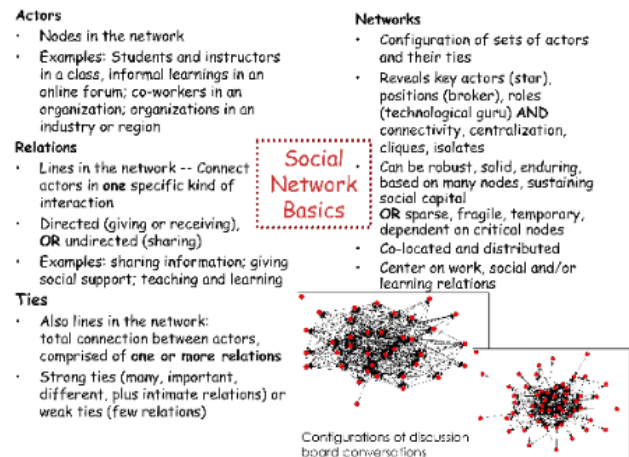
**Actors**

- Nodes in the network
- Examples: Students and instructors in a class, informal learnings in an online forum; co-workers in an organization; organizations in an industry or region

**Relations**

- Lines in the network -- Connect actors in **one** specific kind of interaction
- Directed (giving or receiving), **OR** undirected (sharing)
- Examples: sharing information; giving social support; teaching and learning

**Ties**

- Also lines in the network: total connection between actors, comprised of **one or more relations**
- Strong ties (many, important, different, plus intimate relations) or weak ties (few relations)

Social Network Basics

**Networks**

- Configuration of sets of actors and their ties
- Reveals key actors (star), positions (broker), roles (technological guru) **AND** connectivity, centralization, cliques, isolates
- Can be robust, solid, enduring, based on many nodes, sustaining social capital **OR** sparse, fragile, temporary, dependent on critical nodes
- Co-located and distributed
- Center on work, social and/or learning relations

Configurations of discussion board conversations